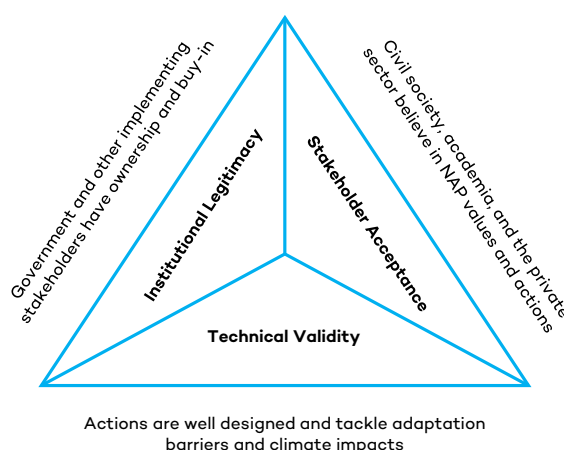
Government and other implementing stakeholders have ownership and buy-in

Institutional Legitimacy

Stakeholder Acceptance

Civil society, academia, and the private sector believe in NAP values and actions

Technical Validity

Actions are well designed and tackle adaptation barriers and climate impacts